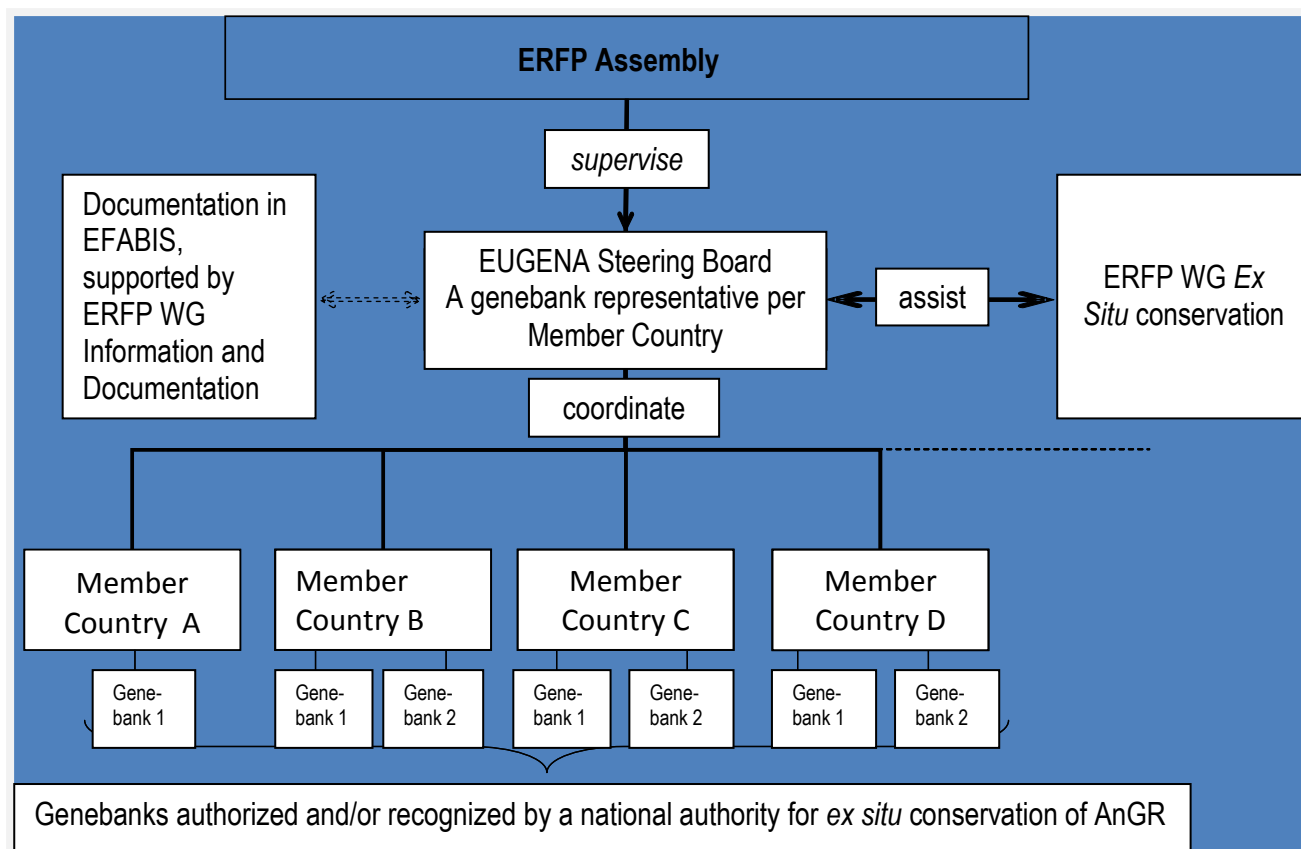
ERFP Assembly

supervise

Documentation in EFABIS, supported by ERFP WG Information and Documentation

EUGENA Steering Board
A genebank representative per Member Country

assist

ERFP WG Ex Situ conservation

coordinate

Member Country A

Member Country B

Member Country C

Member Country D

Genebank 1

Genebank 1

Genebank 2

Genebank 1

Genebank 2

Genebank 1

Genebank 2

Genebanks authorized and/or recognized by a national authority for ex situ conservation of AnGR